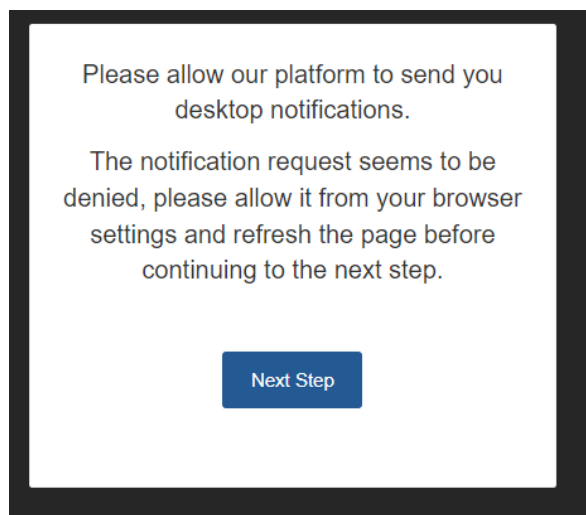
Please allow our platform to send you desktop notifications.

The notification request seems to be denied, please allow it from your browser settings and refresh the page before continuing to the next step.

Next Step